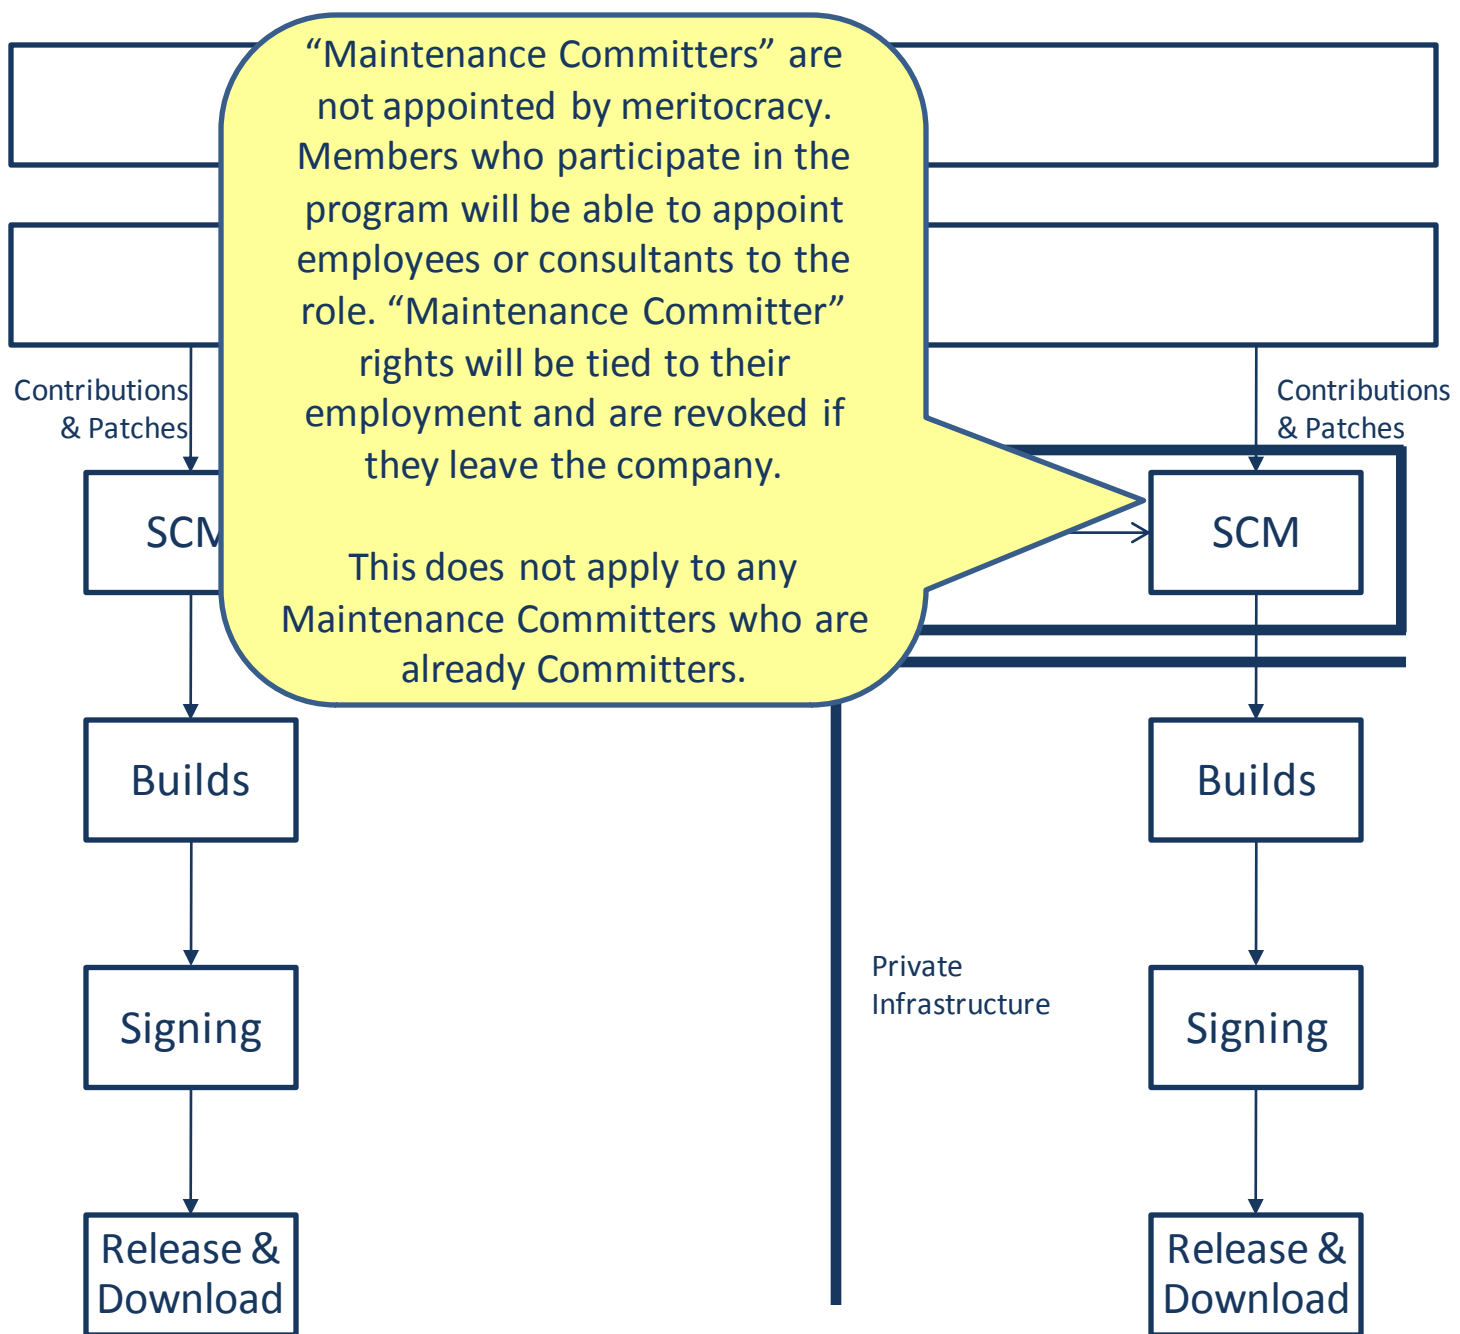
“Maintenance Committers” are not appointed by meritocracy. Members who participate in the program will be able to appoint employees or consultants to the role. “Maintenance Committer” rights will be tied to their employment and are revoked if they leave the company.

This does not apply to any Maintenance Committers who are already Committers.

Contributions & Patches

SCM

Builds

Signing

Release & Download

Contributions & Patches

SCM

Builds

Signing

Release & Download

Private Infrastructure